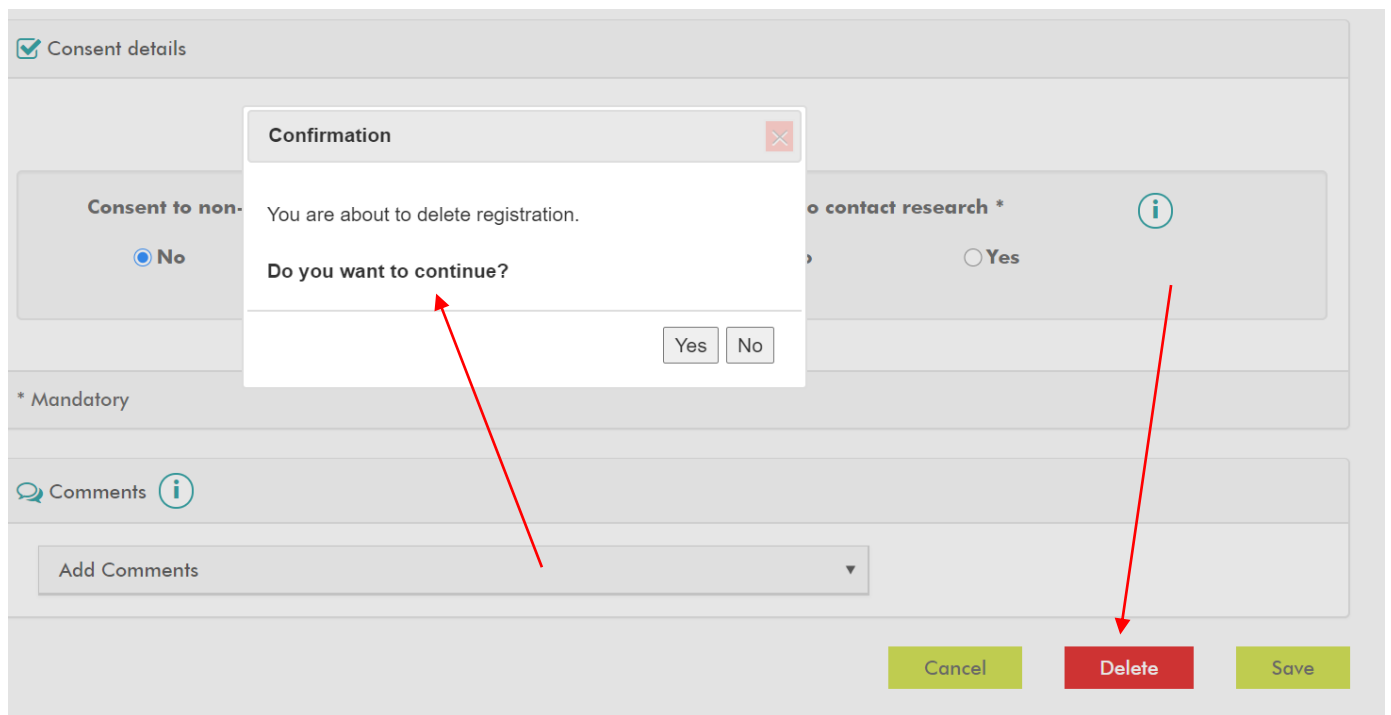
Consent details

Confirmation

Consent to non-

o contact research *

No

o

Yes

You are about to delete registration.

**Do you want to continue?**

Yes No

* Mandatory

Comments

Add Comments

Cancel Delete Save